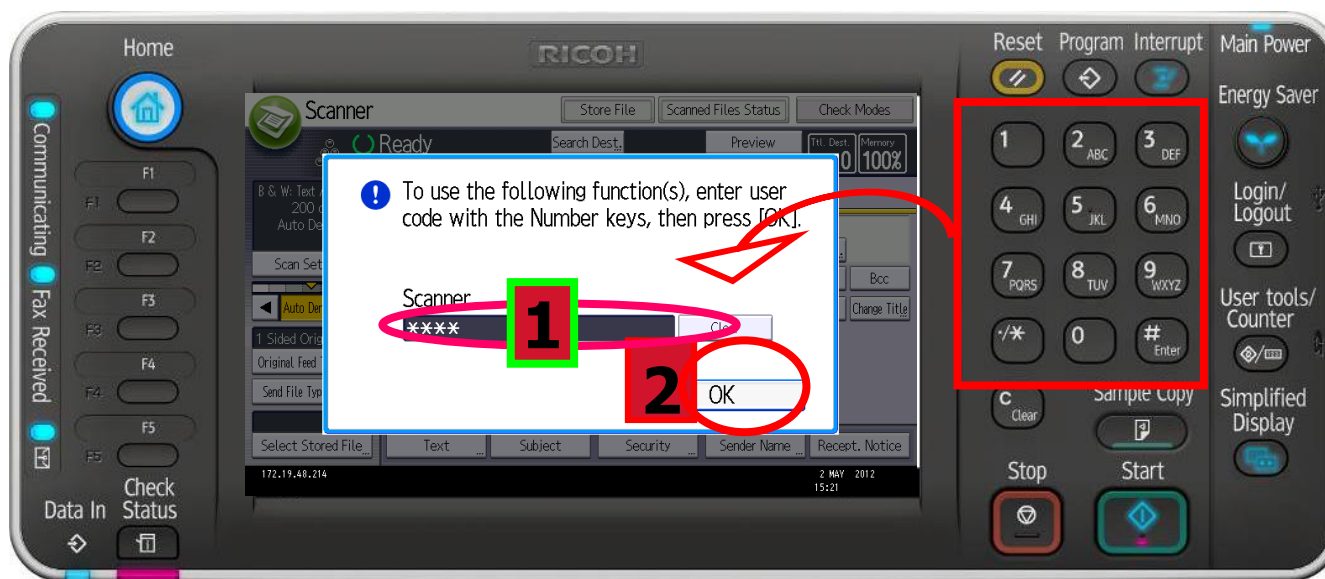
Home

RICOH

Reset Program Interrupt

Main Power

Energy Saver

Communicating

Fax Received

F1

F2

F3

F4

F5

Scanner

Store File

Scanned Files Status

Check Modes

Ready

Search Dest.

Preview

Ttl. Dest.

Memory

0 100%

B & W: Text

200

Auto De

Scan Set

Auto Den

1 Sided Orig

Original Feed

Send File Typ

Bcc

Change Title

To use the following function(s), enter user code with the Number keys, then press [OK].

Scanner

****

Cl

1

2

OK

Select Stored File

Text

Subject

Security

Sender Name

Recept. Notice

172.19.48.214

2 MAY 2012

15:21

1

2 ABC

3 DEF

4 GHI

5 JKL

6 MNO

7 PQRS

8 TUV

9 WXYZ

·/✱

0

# Enter

Login/ Logout

User tools/ Counter

C Clear

Sample Copy

Simplified Display

Stop

Start

Data In

Check Status